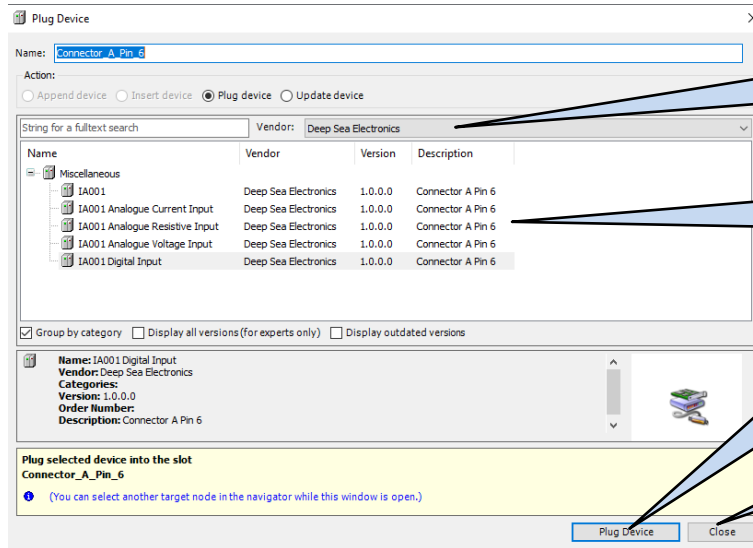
Plug Device

Name: Connector_A_Pin_6

Action:

Append device Insert device Plug device Update device

String for a fulltext search

Vendor: Deep Sea Electronics

| Name | Vendor | Version | Description |
|---|---|---|---|
| Miscellaneous | | | |
| IA001 | Deep Sea Electronics | 1.0.0.0 | Connector A Pin 6 |
| IA001 Analogue Current Input | Deep Sea Electronics | 1.0.0.0 | Connector A Pin 6 |
| IA001 Analogue Resistive Input | Deep Sea Electronics | 1.0.0.0 | Connector A Pin 6 |
| IA001 Analogue Voltage Input | Deep Sea Electronics | 1.0.0.0 | Connector A Pin 6 |
| IA001 Digital Input | Deep Sea Electronics | 1.0.0.0 | Connector A Pin 6 |

Group by category Display all versions (for experts only) Display outdated versions

Name: IA001 Digital Input
Vendor: Deep Sea Electronics
Categories:
Version: 1.0.0.0
Order Number:
Description: Connector A Pin 6

Plug selected device into the slot
Connector_A_Pin_6

(You can select another target node in the navigator while this window is open.)

Plug Device Close